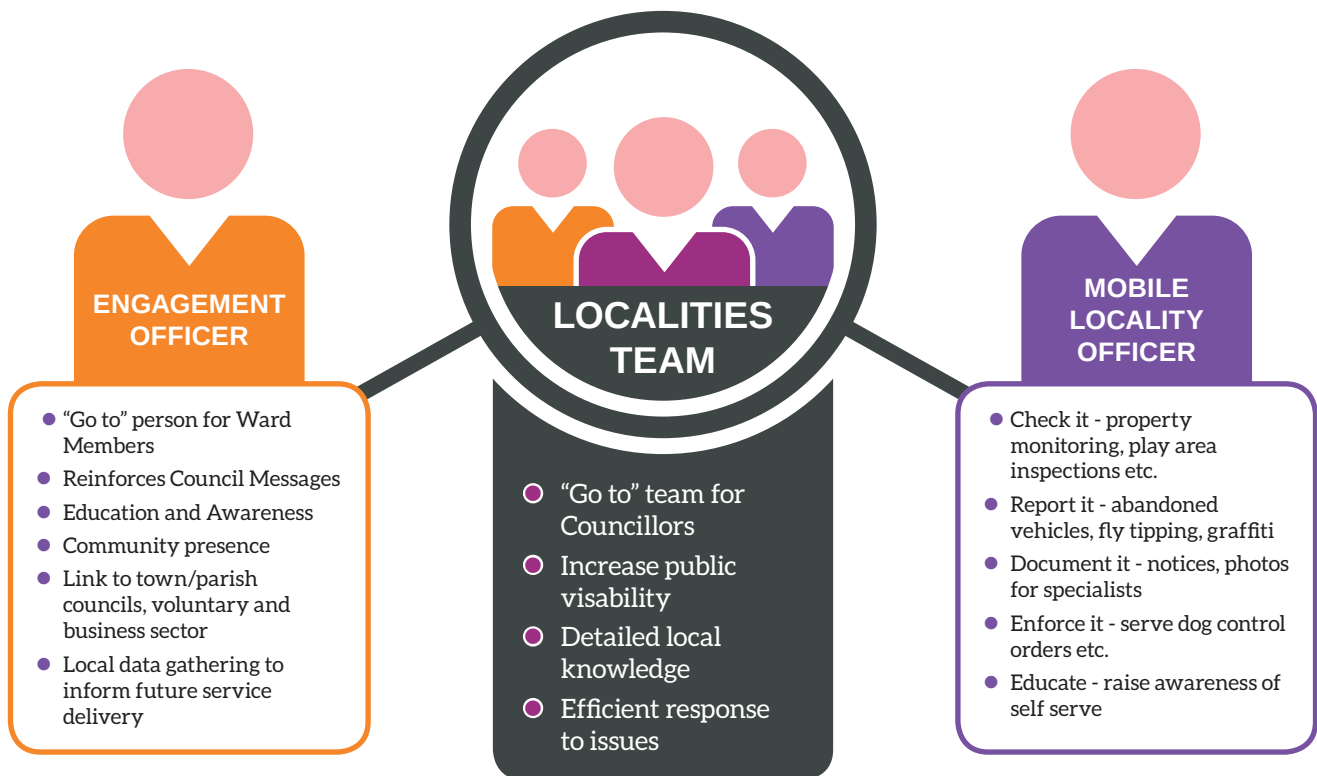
ENGAGEMENT OFFICER

- "Go to" person for Ward Members
- Reinforces Council Messages
- Education and Awareness
- Community presence
- Link to town/parish councils, voluntary and business sector
- Local data gathering to inform future service delivery

LOCALITIES TEAM

- "Go to" team for Councillors
- Increase public visability
- Detailed local knowledge
- Efficient response to issues

MOBILE LOCALITY OFFICER

- Check it - property monitoring, play area inspections etc.
- Report it - abandoned vehicles, fly tipping, graffiti
- Document it - notices, photos for specialists
- Enforce it - serve dog control orders etc.
- Educate - raise awareness of self serve